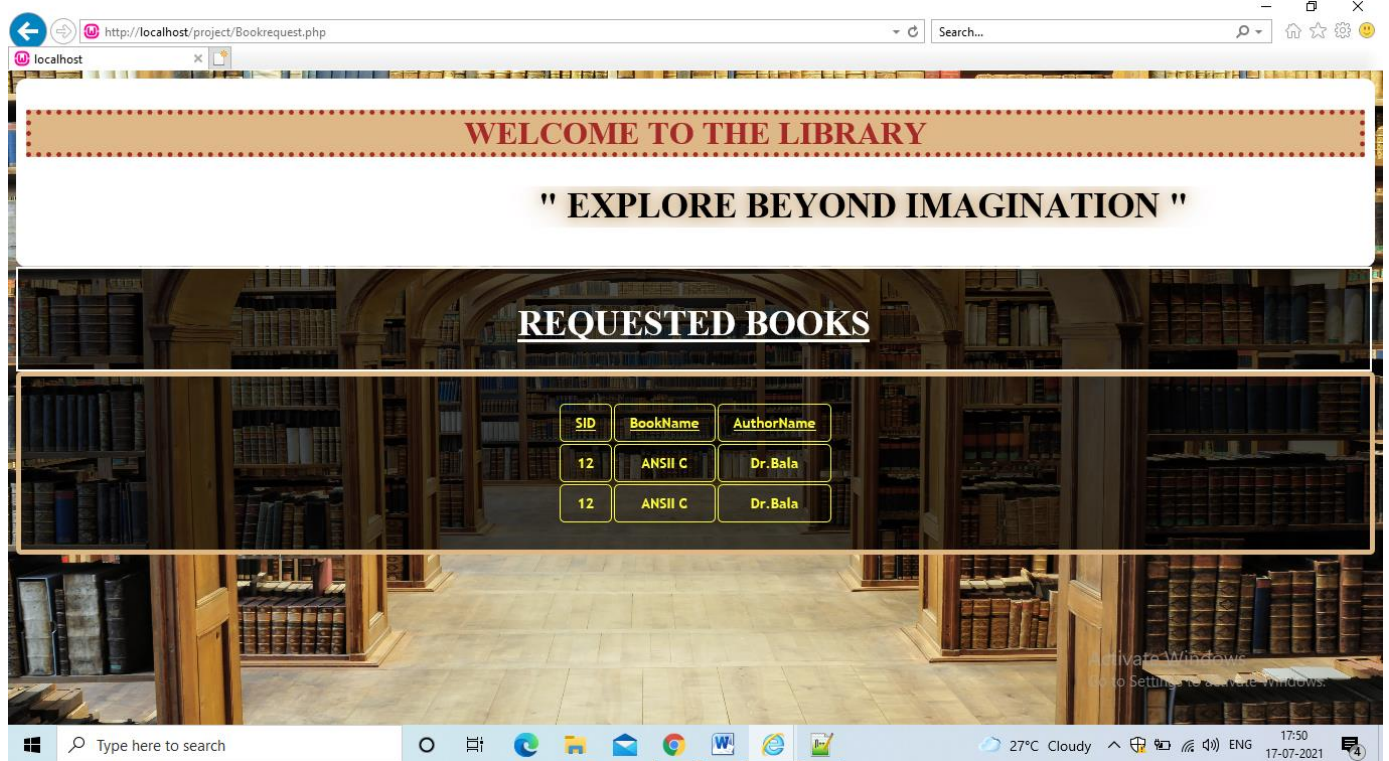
http://localhost/project/Bookrequest.php
Search...
localhost

WELCOME TO THE LIBRARY

" EXPLORE BEYOND IMAGINATION "

REQUESTED BOOKS

| SID | BookName | AuthorName |
|---|---|---|
| 12 | ANSII C | Dr.Bala |
| 12 | ANSII C | Dr.Bala |

Activate Windows
Go to Settings to activate Windows.

Type here to search
27°C Cloudy
ENG
17:50
17-07-2021
4